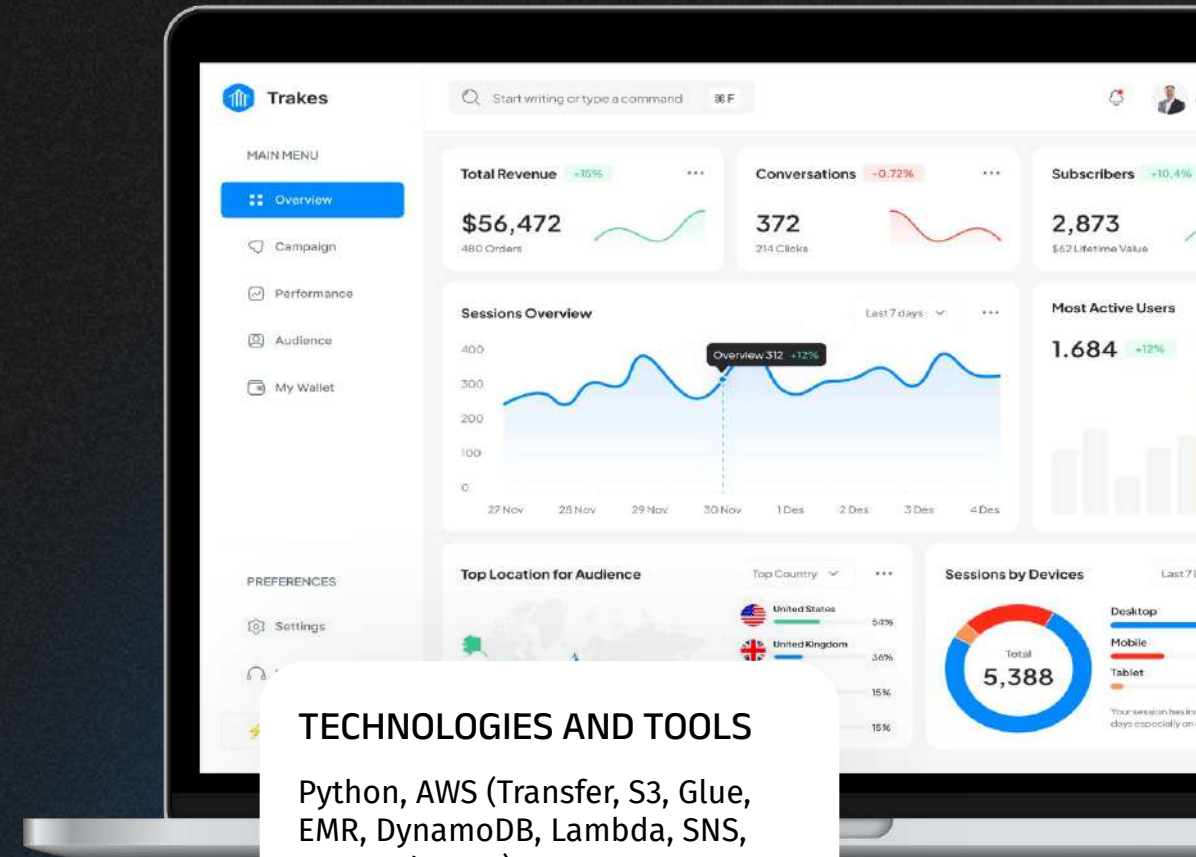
Trakes

Start writing or type a command ⌘F

MAIN MENU

Overview

Campaign

Performance

Audience

My Wallet

PREFERENCES

Settings

Total Revenue +15%

$56,472

480 Orders

Conversations -0.72%

372

214 Clicks

Subscribers +10.4%

2,873

$62 Lifetime Value

Sessions Overview

Last 7 days

400

300

200

100

0

Overview 312 +12%

27 Nov 28 Nov 29 Nov 30 Nov 1 Des 2 Des 3 Des 4 Des

Most Active Users

1.684 +12%

Top Location for Audience

Top Country

United States 54%

United Kingdom 36%

15%

15%

Sessions by Devices

Last 7 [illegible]

Total

5,388

Desktop

Mobile

Tablet

Your session has in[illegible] days especially on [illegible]

TECHNOLOGIES AND TOOLS

Python, AWS (Transfer, S3, Glue, EMR, DynamoDB, Lambda, SNS,